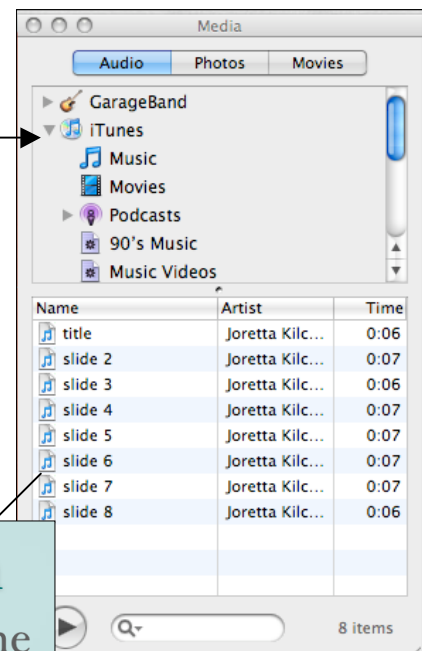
Media

Audio | Photos | Movies

GarageBand
iTunes
Music
Movies
Podcasts
90's Music
Music Videos

| Name | Artist | Time |
|---|---|---|
| title | Joretta Kilc... | 0:06 |
| slide 2 | Joretta Kilc... | 0:07 |
| slide 3 | Joretta Kilc... | 0:06 |
| slide 4 | Joretta Kilc... | 0:07 |
| slide 5 | Joretta Kilc... | 0:07 |
| slide 6 | Joretta Kilc... | 0:07 |
| slide 7 | Joretta Kilc... | 0:07 |
| slide 8 | Joretta Kilc... | 0:06 |

8 items

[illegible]
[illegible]ne